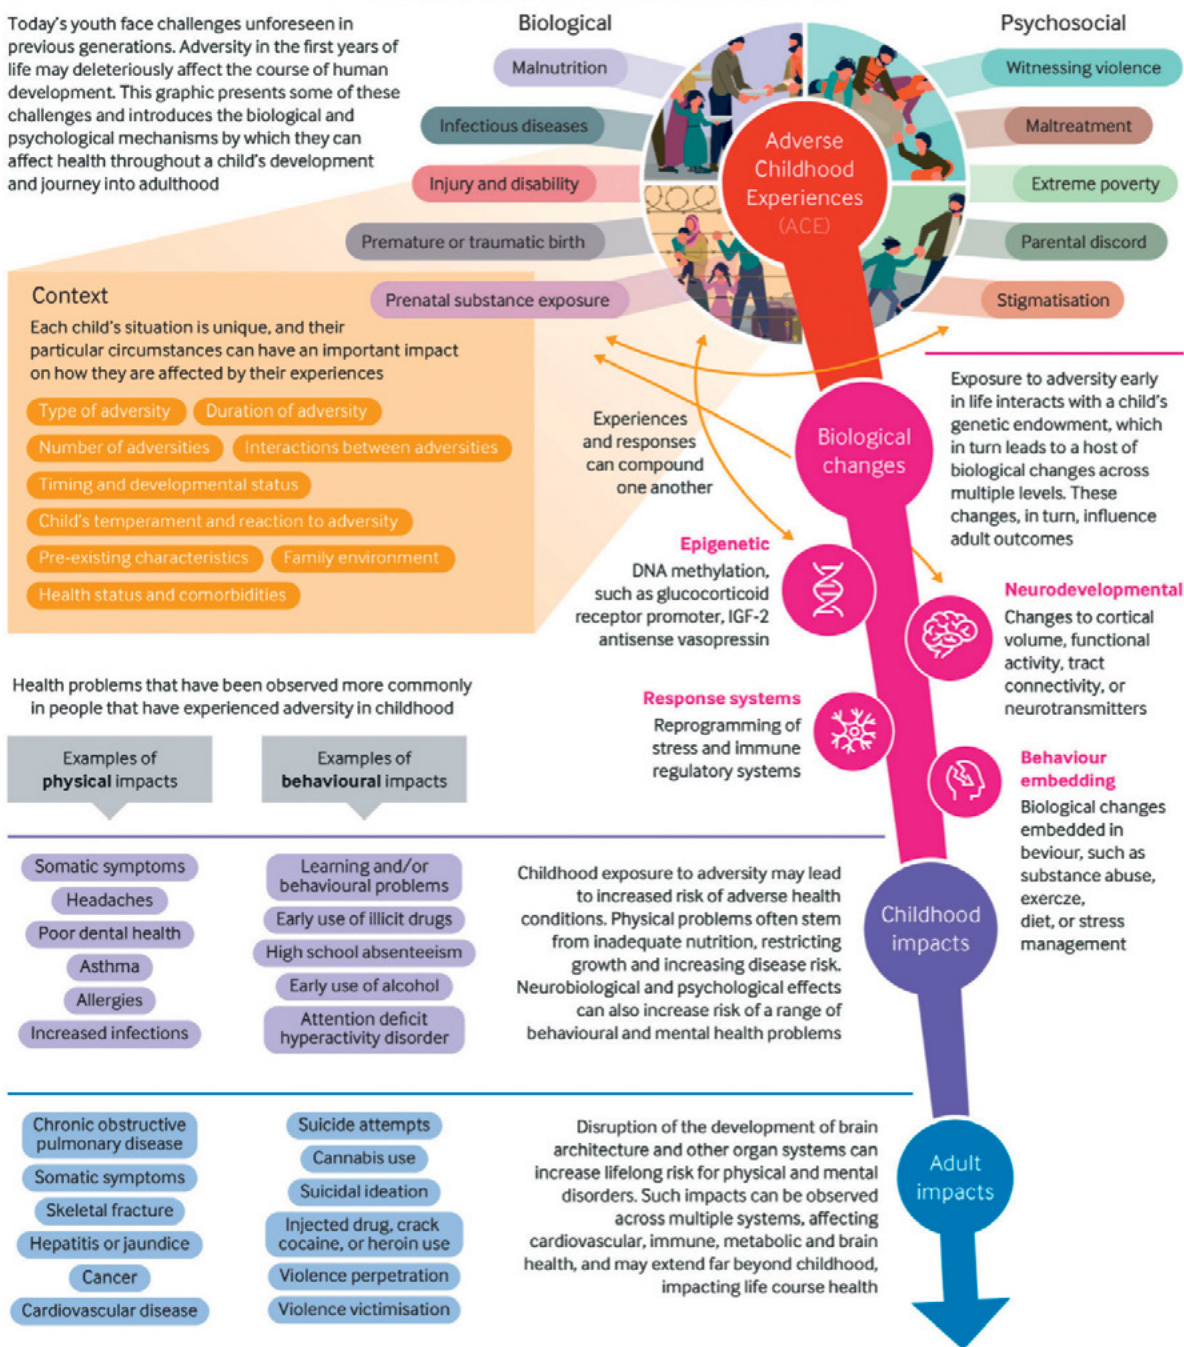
Today's youth face challenges unforeseen in previous generations. Adversity in the first years of life may deleteriously affect the course of human development. This graphic presents some of these challenges and introduces the biological and psychological mechanisms by which they can affect health throughout a child's development and journey into adulthood

Biological

Malnutrition

Infectious diseases

Injury and disability

Premature or traumatic birth

Prenatal substance exposure

Psychosocial

Witnessing violence

Maltreatment

Extreme poverty

Parental discord

Stigmatisation

Adverse Childhood Experiences (ACE)

Context

Each child's situation is unique, and their particular circumstances can have an important impact on how they are affected by their experiences

Type of adversity

Duration of adversity

Number of adversities

Interactions between adversities

Timing and developmental status

Child's temperament and reaction to adversity

Pre-existing characteristics

Family environment

Health status and comorbidities

Experiences and responses can compound one another

Biological changes

Exposure to adversity early in life interacts with a child's genetic endowment, which in turn leads to a host of biological changes across multiple levels. These changes, in turn, influence adult outcomes

Epigenetic

DNA methylation, such as glucocorticoid receptor promoter, IGF-2 antisense vasopressin

Neurodevelopmental

Changes to cortical volume, functional activity, tract connectivity, or neurotransmitters

Response systems

Reprogramming of stress and immune regulatory systems

Behaviour embedding

Biological changes embedded in beviour, such as substance abuse, exercze, diet, or stress management

Health problems that have been observed more commonly in people that have experienced adversity in childhood

Examples of physical impacts

Examples of behavioural impacts

Somatic symptoms

Headaches

Poor dental health

Asthma

Allergies

Increased infections

Learning and/or behavioural problems

Early use of illicit drugs

High school absenteeism

Early use of alcohol

Attention deficit hyperactivity disorder

Childhood exposure to adversity may lead to increased risk of adverse health conditions. Physical problems often stem from inadequate nutrition, restricting growth and increasing disease risk. Neurobiological and psychological effects can also increase risk of a range of behavioural and mental health problems

Childhood impacts

Chronic obstructive pulmonary disease

Somatic symptoms

Skeletal fracture

Hepatitis or jaundice

Cancer

Cardiovascular disease

Suicide attempts

Cannabis use

Suicidal ideation

Injected drug, crack cocaine, or heroin use

Violence perpetration

Violence victimisation

Disruption of the development of brain architecture and other organ systems can increase lifelong risk for physical and mental disorders. Such impacts can be observed across multiple systems, affecting cardiovascular, immune, metabolic and brain health, and may extend far beyond childhood, impacting life course health

Adult impacts